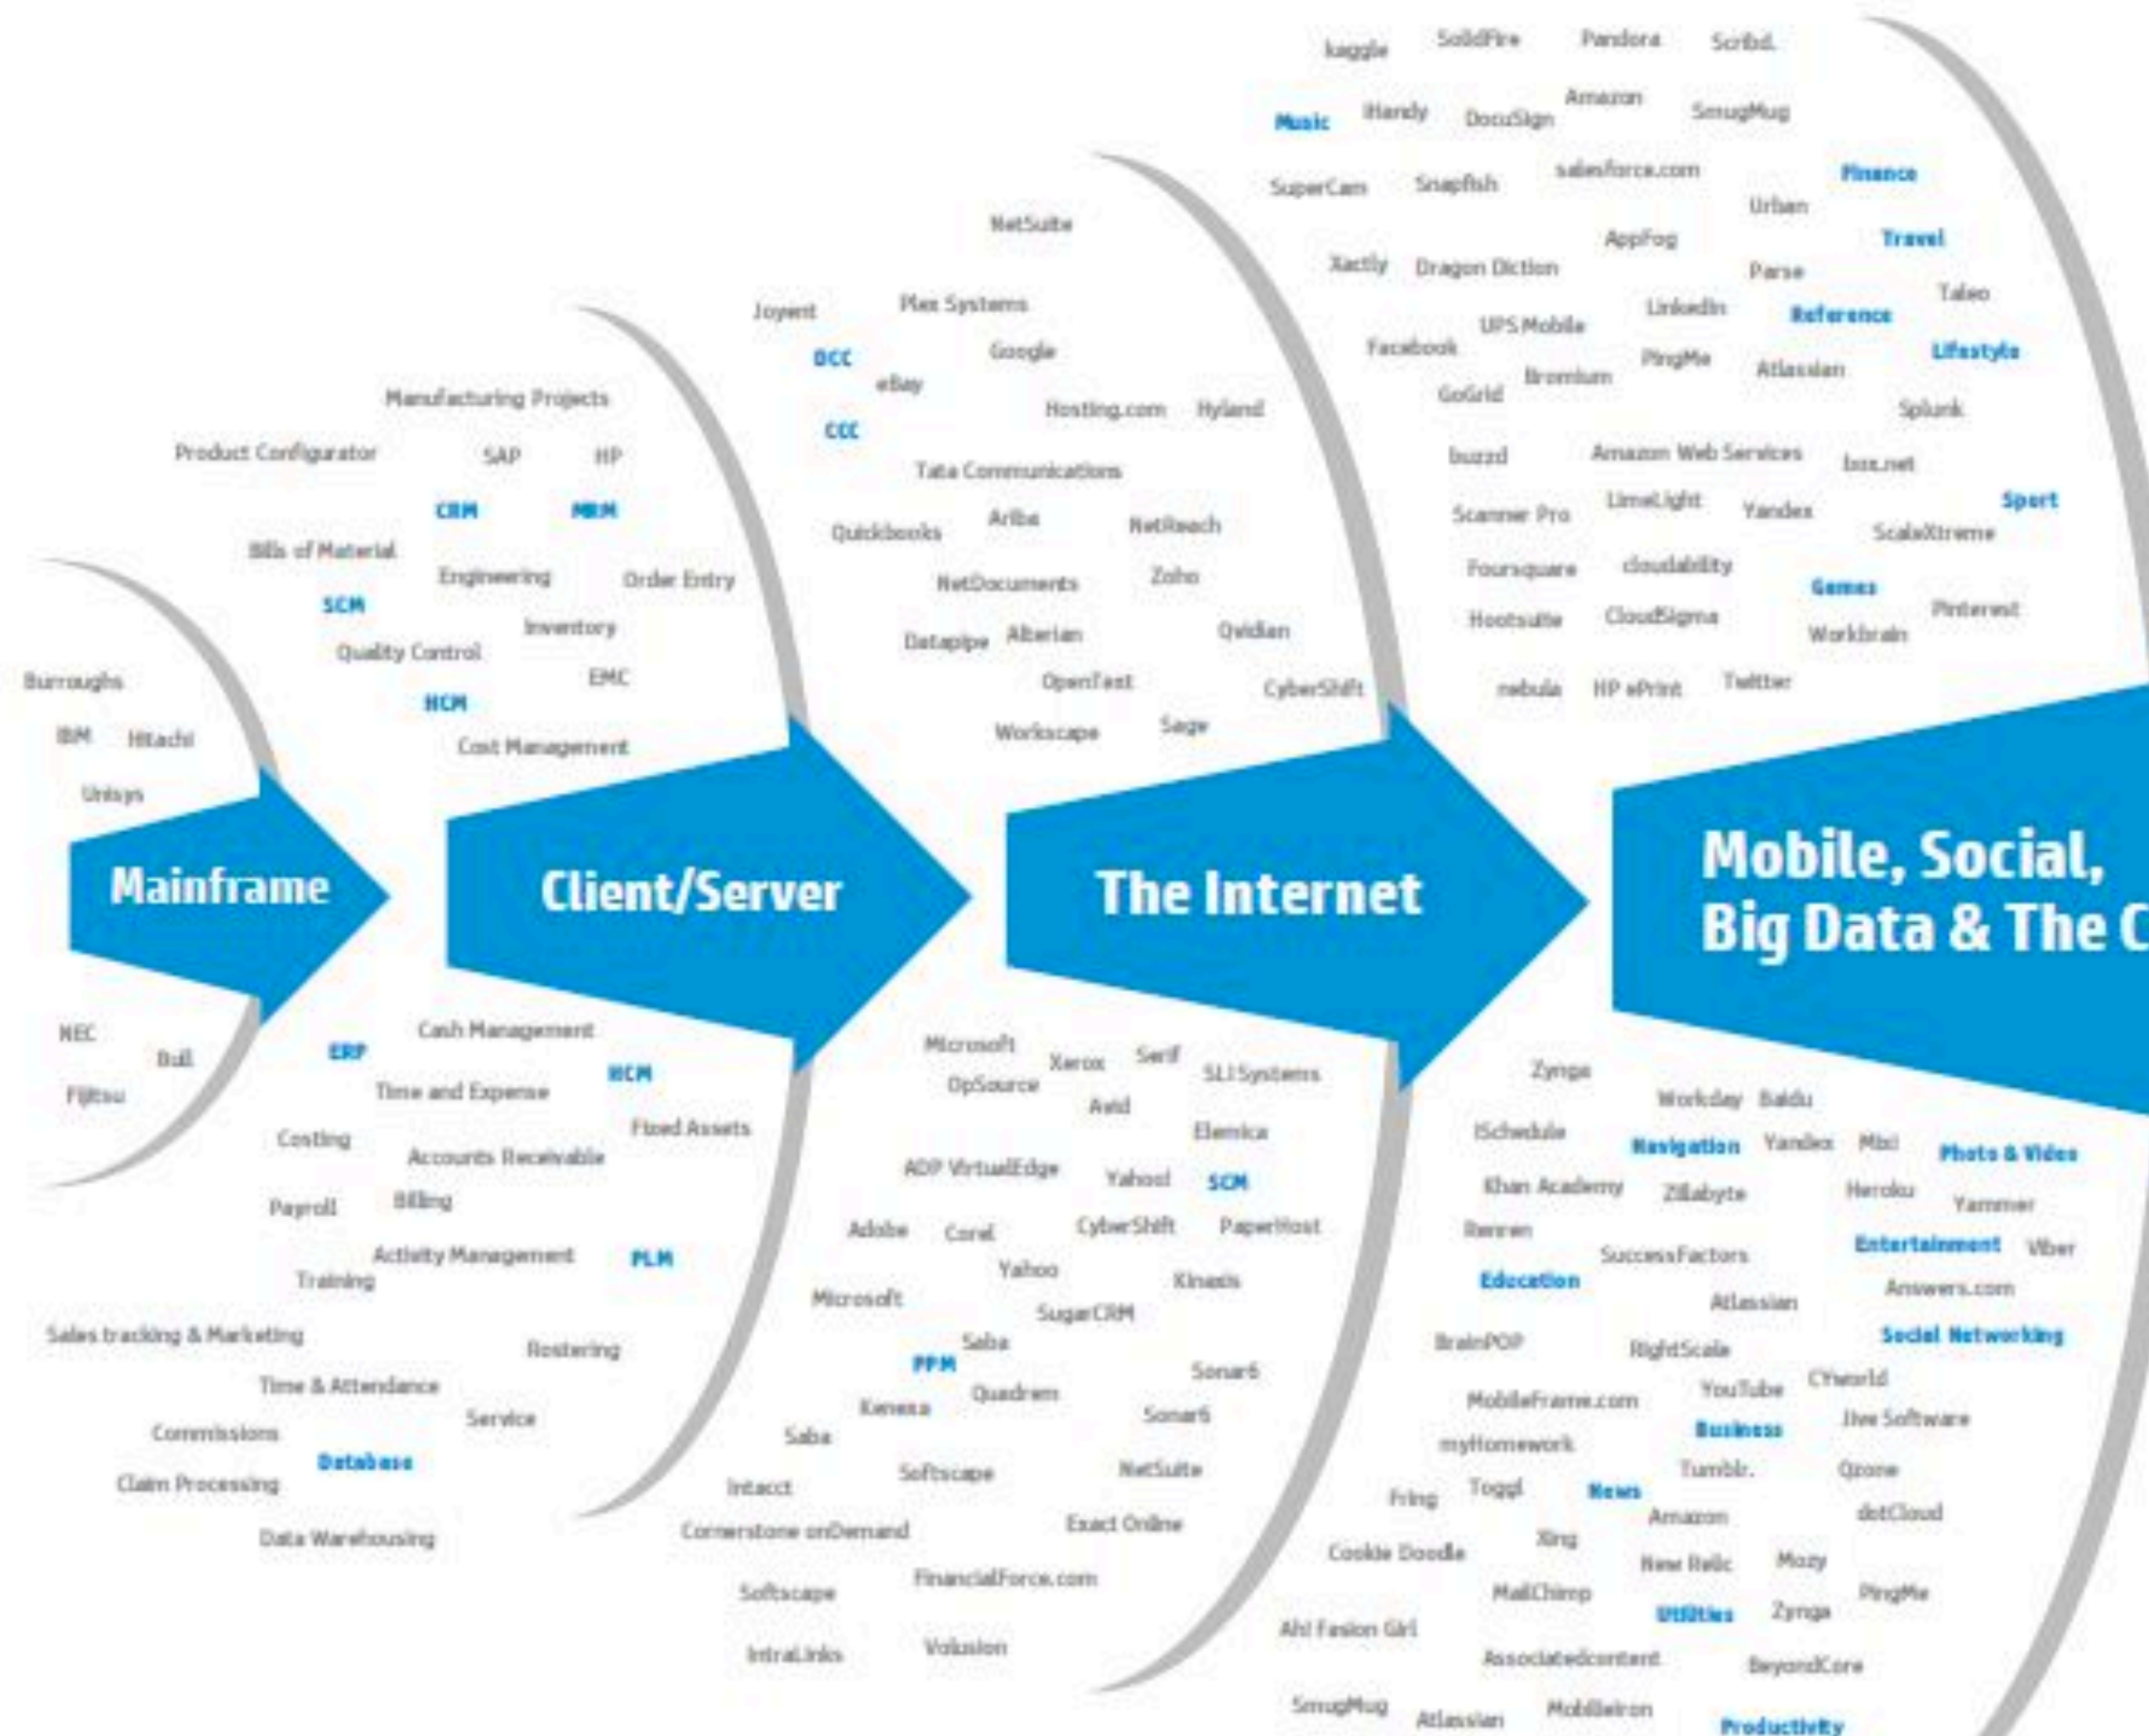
kaggle SolidFire Pandora Scribd.

Music iHandy DocuSign Amazon SmugMug

SuperCam Snapfish salesforce.com Finance

Urban

Xactly Dragon Diction AppFog Travel

Parse Taleo

Facebook UPS Mobile LinkedIn Reference

GoGrid Bromium PingMe Atlassian Lifestyle

Splunk

buzzd Amazon Web Services box.net

Scanner Pro LimeLight Yandex Sport

ScaleXtreme

Foursquare cloudability

Hootsuite CloudSigma Games Pinterest

Workbrain

nebula HP ePrint Twitter

NetSuite

Joyent Plex Systems

DCC Google

eBay

Manufacturing Projects Hosting.com Hyland

CCC

Product Configurator SAP HP Tata Communications

CRM MRM

Quickbooks Ariba NetReach

Bills of Material Engineering Order Entry

NetDocuments Zoho

SCM Inventory

Quality Control Datapipe Alterian Ovidian

EMC OpenText

Burroughs CyberShift

HCM

IBM Hitachi Workscape Sage

Cost Management

Unisys

Mainframe

Client/Server

The Internet

Mobile, Social, Big Data & The C

NEC Cash Management Microsoft

Bull ERP Xerox Serif SLI Systems

HCM OpSource

Fujitsu Time and Expense Avid

Fixed Assets Elemica

Costing Accounts Receivable

ADP VirtualEdge Yahoo! SCM

Payroll Billing

Adobe Corel CyberShift PaperHost

Activity Management PLM

Training Yahoo Kinaxis

Microsoft SugarCRM

Sales tracking & Marketing Rostering

Saba

PPM Sonar6

Time & Attendance Quadrem

Kenexa Sonar6

Service

Commissions Saba

Database

Claim Processing Softscape NetSuite

Intacct

Data Warehousing Exact Online

Cornerstone onDemand

Softscape FinancialForce.com

IntraLinks Volusion

Zynga

Workday Baidu

iSchedule Navigation Yandex Mbi Photo & Video

Khan Academy Zillabyte Heroku Yammer

Renren

SuccessFactors Entertainment Viber

Education

Answers.com

Atlassian

Social Networking

BrainPOP RightScale

CYworld

MobileFrame.com YouTube

Business Jive Software

myHomework

Tumblr. Qzone

Fring Toggl News

Amazon dotCloud

Xing

Cookie Doodle

New Relic Mozy

MailChimp PingMe

Utilities Zynga

Ah! Fasion Girl

Associatedcontent BeyondCore

SmugMug Atlassian MobileIron Productivity